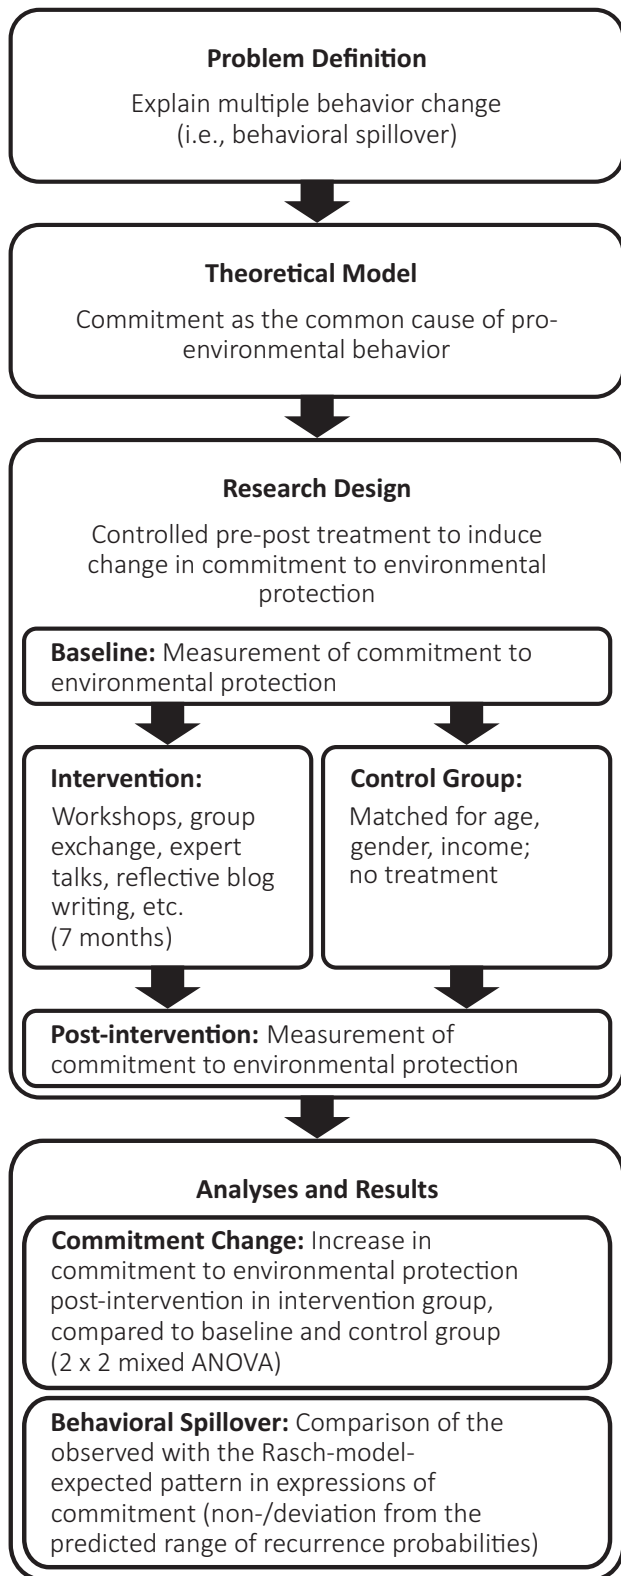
**Problem Definition**

Explain multiple behavior change (i.e., behavioral spillover)

**Theoretical Model**

Commitment as the common cause of pro-environmental behavior

**Research Design**

Controlled pre-post treatment to induce change in commitment to environmental protection

**Baseline:** Measurement of commitment to environmental protection

**Intervention:**

Workshops, group exchange, expert talks, reflective blog writing, etc. (7 months)

**Control Group:**

Matched for age, gender, income; no treatment

**Post-intervention:** Measurement of commitment to environmental protection

**Analyses and Results**

**Commitment Change:** Increase in commitment to environmental protection post-intervention in intervention group, compared to baseline and control group (2 x 2 mixed ANOVA)

**Behavioral Spillover:** Comparison of the observed with the Rasch-model-expected pattern in expressions of commitment (non-/deviation from the predicted range of recurrence probabilities)